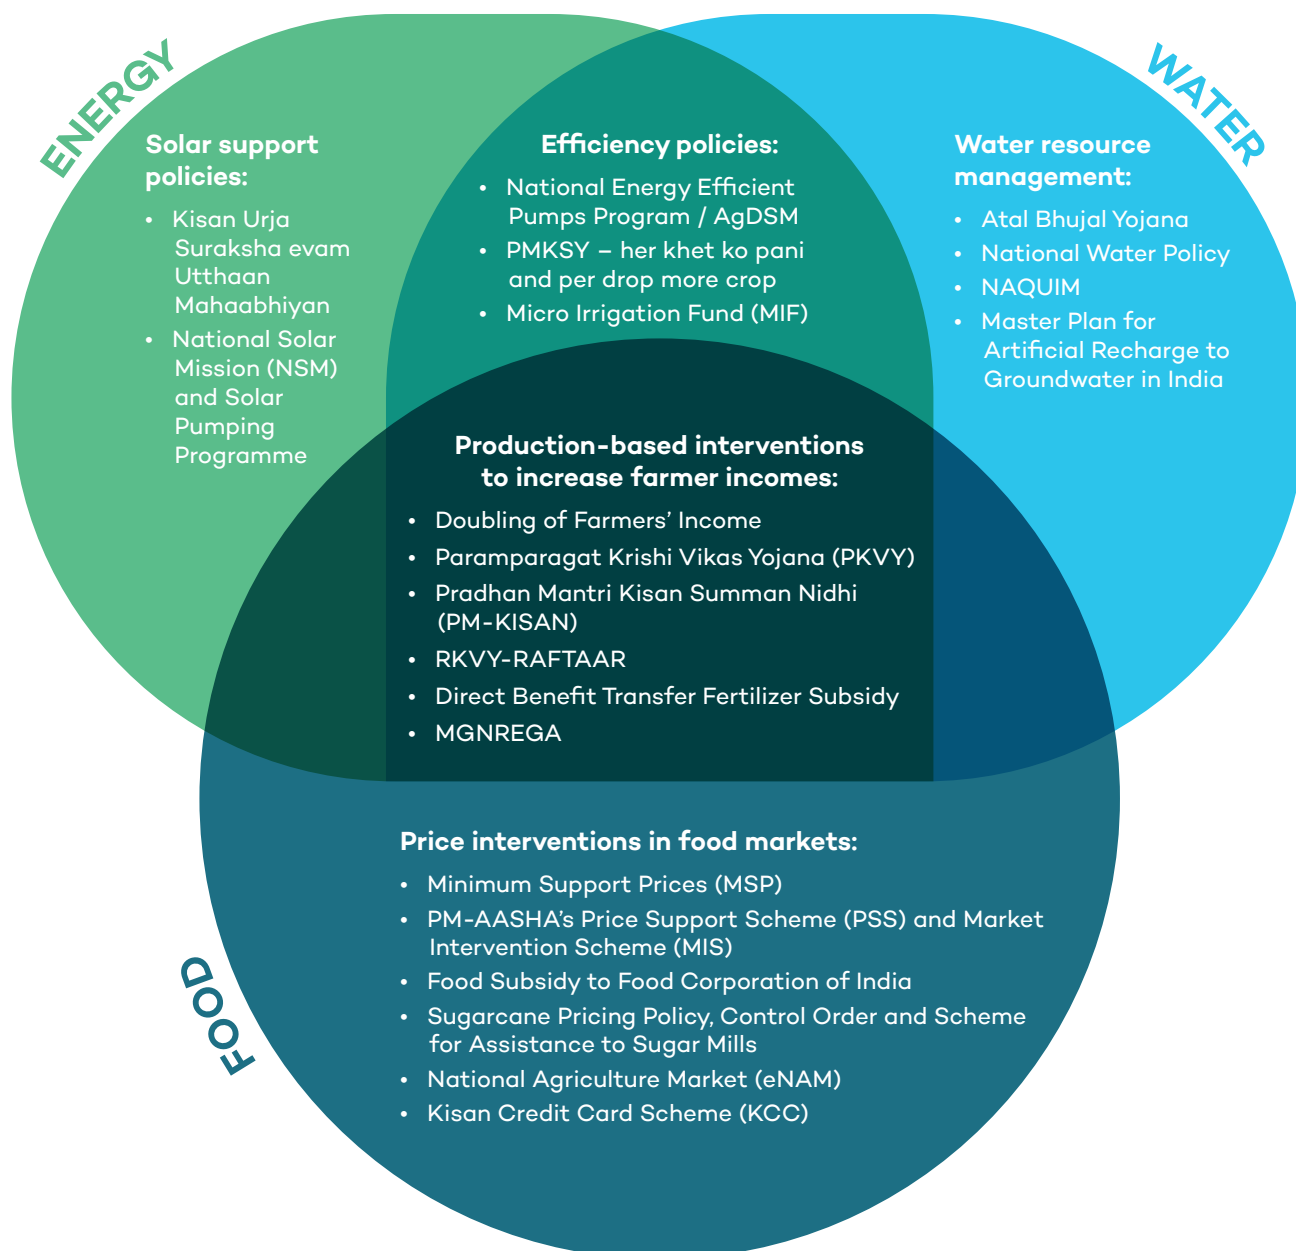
ENERGY

WATER

Solar support policies:

- Kisan Urja Suraksha evam Utthaan Mahaabhiyan
- National Solar Mission (NSM) and Solar Pumping Programme

Efficiency policies:

- National Energy Efficient Pumps Program / AgDSM
- PMKSY – her khet ko pani and per drop more crop
- Micro Irrigation Fund (MIF)

Water resource management:

- Atal Bhujal Yojana
- National Water Policy
- NAQUIM
- Master Plan for Artificial Recharge to Groundwater in India

Production-based interventions to increase farmer incomes:

- Doubling of Farmers' Income
- Paramparagat Krishi Vikas Yojana (PKVY)
- Pradhan Mantri Kisan Summan Nidhi (PM-KISAN)
- RKVY-RAFTAAR
- Direct Benefit Transfer Fertilizer Subsidy
- MGNREGA

Price interventions in food markets:

- Minimum Support Prices (MSP)
- PM-AASHA's Price Support Scheme (PSS) and Market Intervention Scheme (MIS)
- Food Subsidy to Food Corporation of India
- Sugarcane Pricing Policy, Control Order and Scheme for Assistance to Sugar Mills
- National Agriculture Market (eNAM)
- Kisan Credit Card Scheme (KCC)

FOOD